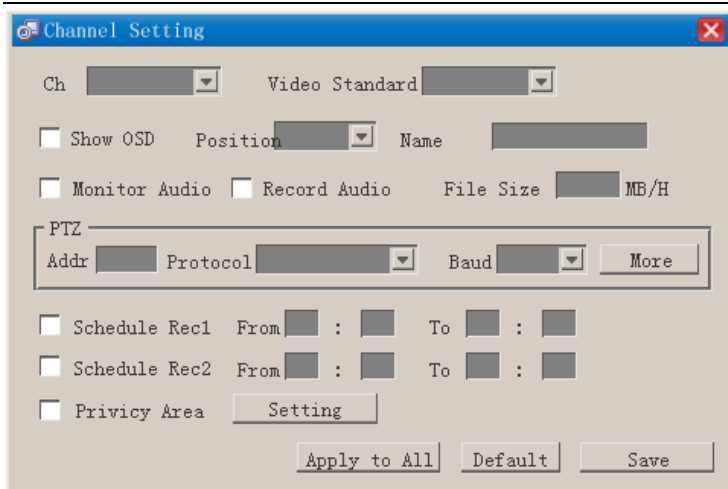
Channel Setting

Ch Video Standard

Show OSD Position Name

Monitor Audio Record Audio File Size MB/H

PTZ
Addr Protocol Baud More

Schedule Rec1 From : To :

Schedule Rec2 From : To :

Privicy Area Setting

Apply to All Default Save